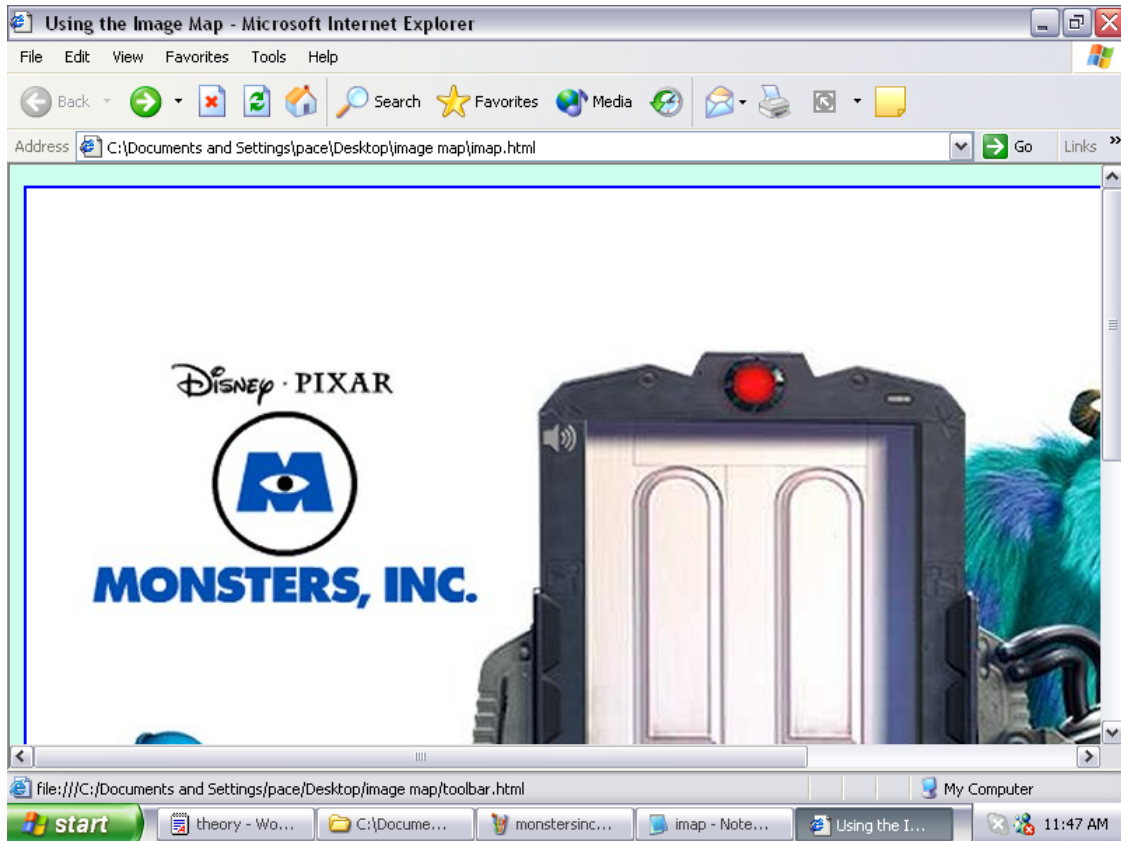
Using the Image Map - Microsoft Internet Explorer

File Edit View Favorites Tools Help

Back Search Favorites Media

Address C:\Documents and Settings\pace\Desktop\image map\imap.html Go Links

Disney · PIXAR

MONSTERS, INC.

file:///C:/Documents and Settings/pace/Desktop/image map/toolbar.html My Computer

start theory - Wo... C:\Docume... monstersinc... imap - Note... Using the I... 11:47 AM